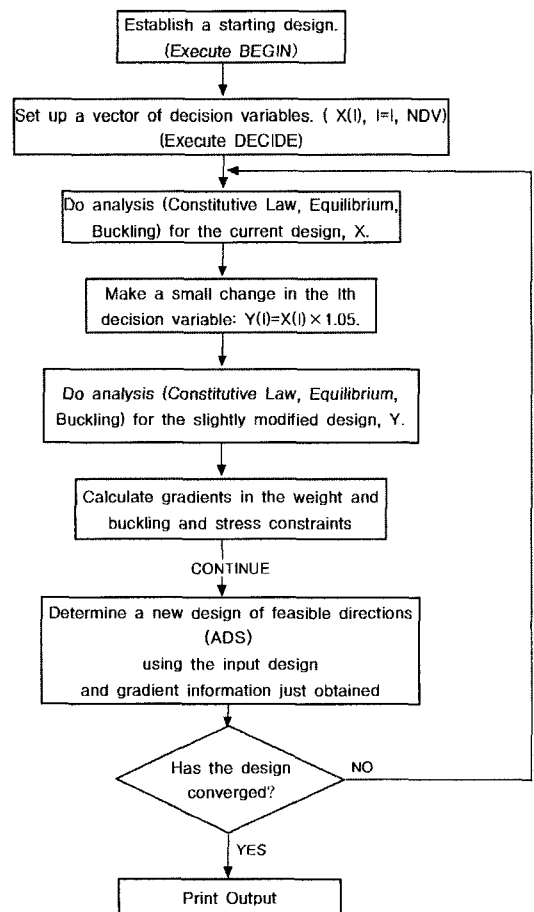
Establish a starting design.
(Execute BEGIN)

Set up a vector of decision variables. ( X(I), I=I, NDV)
(Execute DECIDE)

Do analysis (Constitutive Law, Equilibrium, Buckling) for the current design, X.

Make a small change in the Ith decision variable: Y(I)=X(I) $\times$ 1.05.

Do analysis (Constitutive Law, Equilibrium, Buckling) for the slightly modified design, Y.

Calculate gradients in the weight and buckling and stress constraints

CONTINUE

Determine a new design of feasible directions
(ADS)
using the input design
and gradient information just obtained

Has the design converged?

NO

YES

Print Output